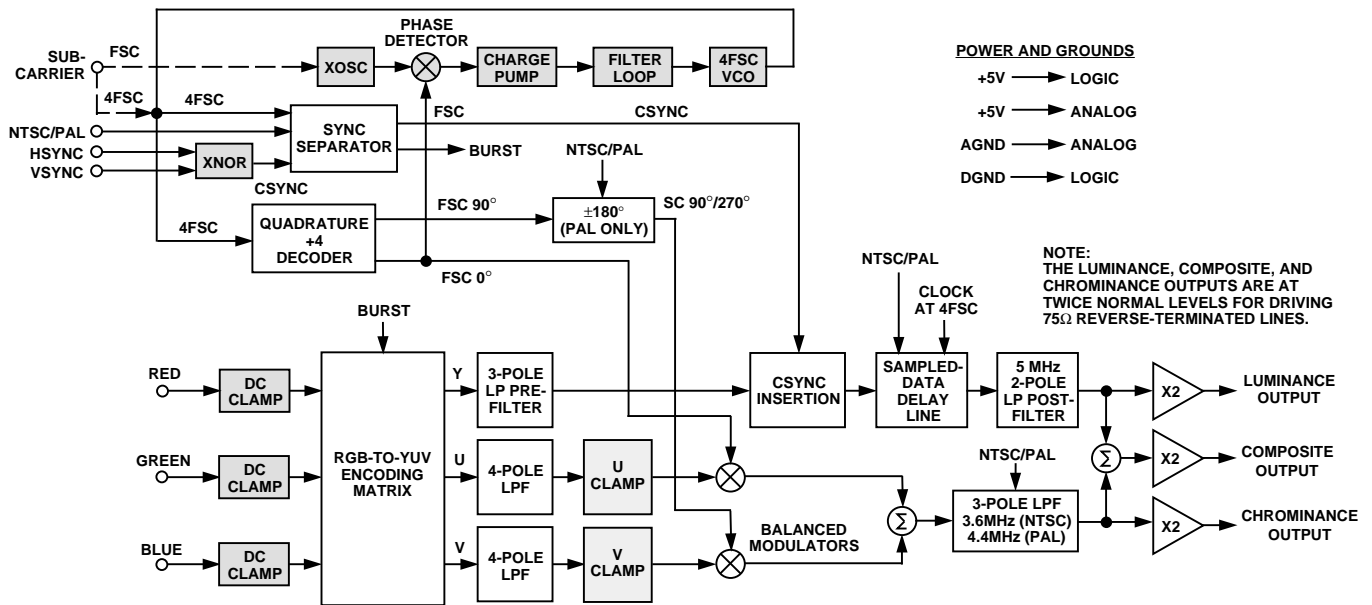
SUB-CARRIER
FSC
4FSC
4FSC
XOSC
PHASE DETECTOR
CHARGE PUMP
FILTER LOOP
4FSC VCO
POWER AND GROUNDS
+5V → LOGIC
+5V → ANALOG
AGND → ANALOG
DGND → LOGIC
NTSC/PAL
HSYNC
VSYNC
XNOR
CSYNC
SYNC SEPARATOR
FSC
CSYNC
BURST
NTSC/PAL
4FSC
QUADRATURE ÷4 DECODER
FSC 90°
±180° (PAL ONLY)
SC 90°/270°
FSC 0°
NTSC/PAL
CLOCK AT 4FSC
NOTE:
THE LUMINANCE, COMPOSITE, AND CHROMINANCE OUTPUTS ARE AT TWICE NORMAL LEVELS FOR DRIVING 75Ω REVERSE-TERMINATED LINES.
BURST
RED
DC CLAMP
GREEN
DC CLAMP
BLUE
DC CLAMP
RGB-TO-YUV ENCODING MATRIX
Y
U
V
3-POLE LP PRE-FILTER
4-POLE LPF
4-POLE LPF
U CLAMP
V CLAMP
CSYNC INSERTION
SAMPLED-DATA DELAY LINE
5 MHz 2-POLE LP POST-FILTER
X2
LUMINANCE OUTPUT
$\Sigma$
X2
COMPOSITE OUTPUT
X2
CHROMINANCE OUTPUT
NTSC/PAL
3-POLE LPF 3.6MHz (NTSC) 4.4MHz (PAL)
$\Sigma$
BALANCED MODULATORS